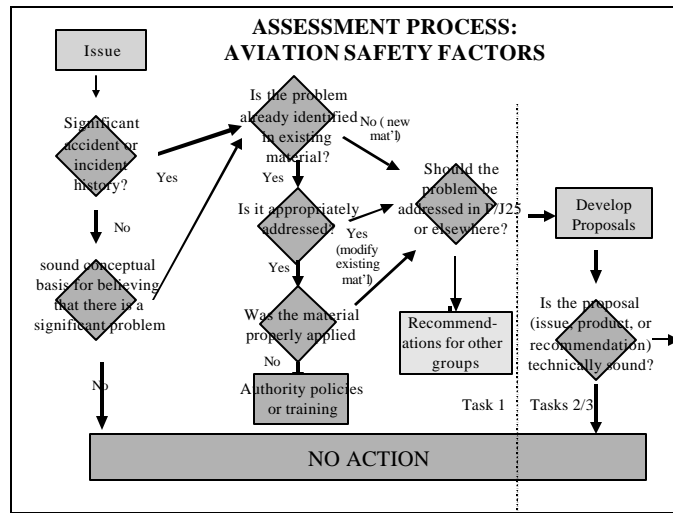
ASSESSMENT PROCESS: AVIATION SAFETY FACTORS

Issue

Significant accident or incident history?

Yes

No

sound conceptual basis for believing that there is a significant problem

No

Is the problem already identified in existing material?

No ( new mat'l)

Yes

Is it appropriately addressed?

Yes (modify existing mat'l)

Yes

Was the material properly applied

No

Authority policies or training

Should the problem be addressed in P/J25 or elsewhere?

Recommendations for other groups

Task 1

Develop Proposals

Is the proposal (issue, product, or recommendation) technically sound?

Tasks 2/3

NO ACTION